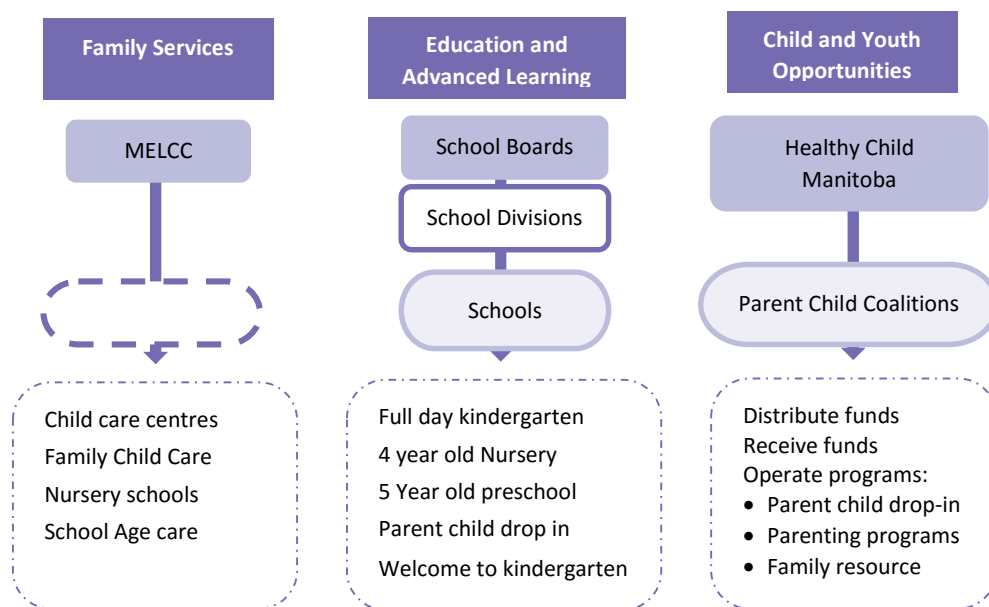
Family Services

MELCC

Child care centres
Family Child Care
Nursery schools
School Age care

Education and Advanced Learning

School Boards

School Divisions

Schools

Full day kindergarten
4 year old Nursery
5 Year old preschool
Parent child drop in
Welcome to kindergarten

Child and Youth Opportunities

Healthy Child Manitoba

Parent Child Coalitions

Distribute funds
Receive funds
Operate programs:
- Parent child drop-in
- Parenting programs
- Family resource